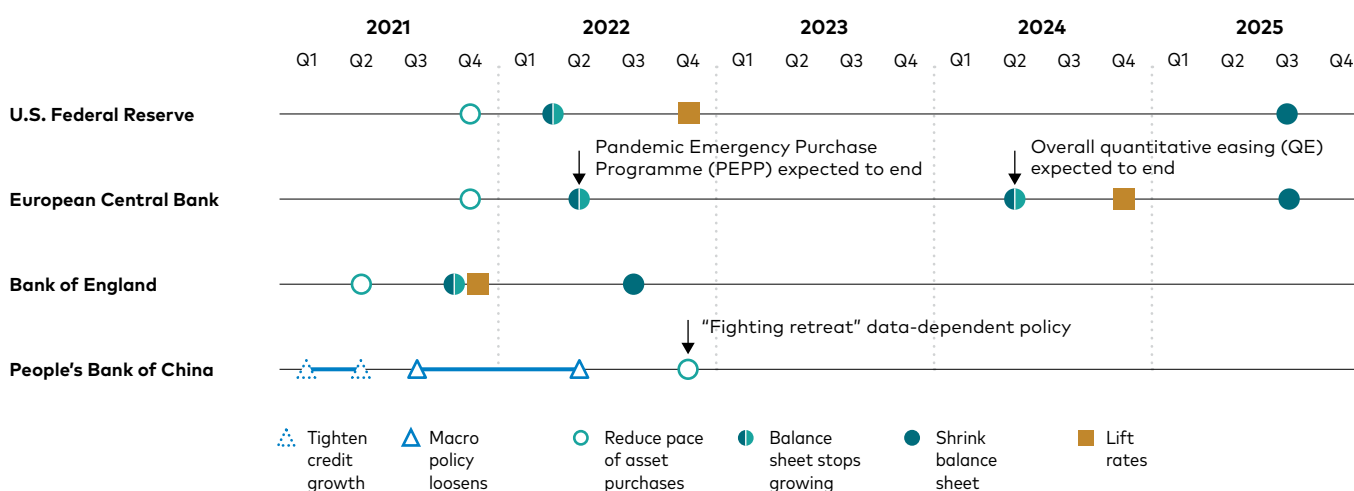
2021 2022 2023 2024 2025

Q1 Q2 Q3 Q4 Q1 Q2 Q3 Q4 Q1 Q2 Q3 Q4 Q1 Q2 Q3 Q4 Q1 Q2 Q3 Q4

U.S. Federal Reserve

Pandemic Emergency Purchase Programme (PEPP) expected to end

Overall quantitative easing (QE) expected to end

European Central Bank

Bank of England

"Fighting retreat" data-dependent policy

People's Bank of China

Tighten credit growth

Macro policy loosens

Reduce pace of asset purchases

Balance sheet stops growing

Shrink balance sheet

Lift rates